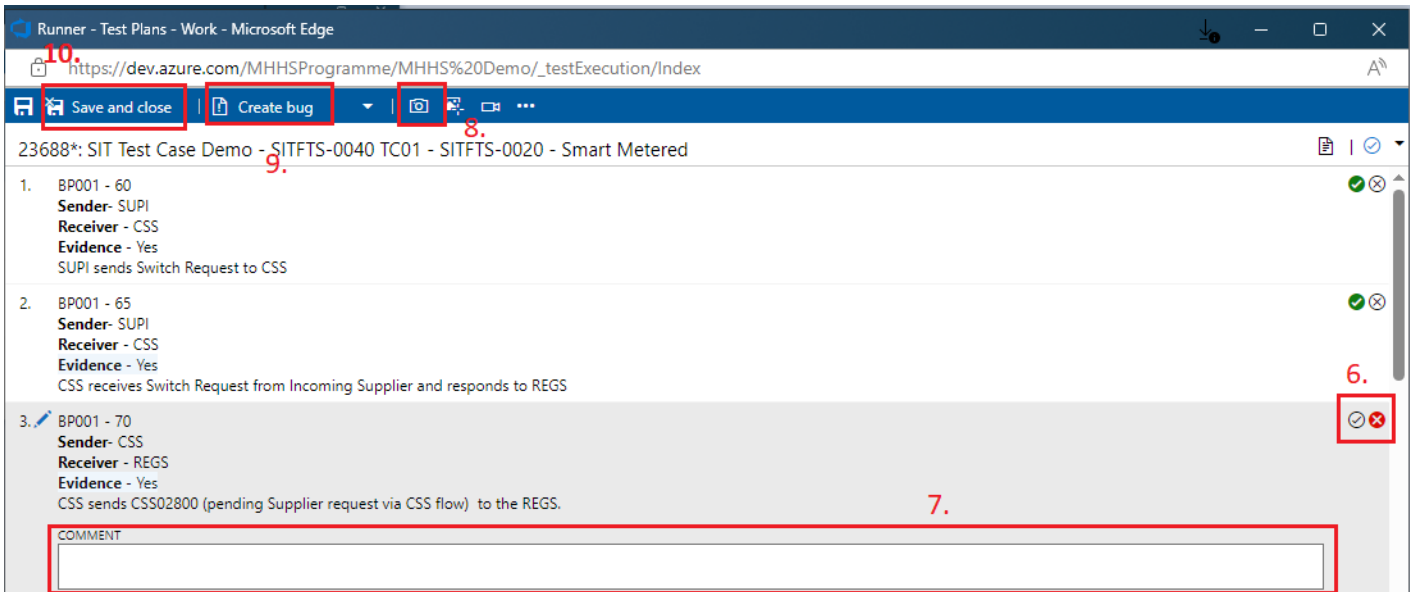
Runner - Test Plans - Work - Microsoft Edge

10.

https://dev.azure.com/MHHSProgramme/MHHS%20Demo/_testExecution/Index

Save and close | Create bug

8.

23688*: SIT Test Case Demo - SITFTS-0040 TC01 - SITFTS-0020 - Smart Metered

9.

1. BP001 - 60
**Sender**- SUPI
**Receiver** - CSS
**Evidence** - Yes
SUPI sends Switch Request to CSS

2. BP001 - 65
**Sender**- SUPI
**Receiver** - CSS
**Evidence** - Yes
CSS receives Switch Request from Incoming Supplier and responds to REGS

6.

3. BP001 - 70
**Sender**- CSS
**Receiver** - REGS
**Evidence** - Yes
CSS sends CSS02800 (pending Supplier request via CSS flow) to the REGS.

7.

COMMENT